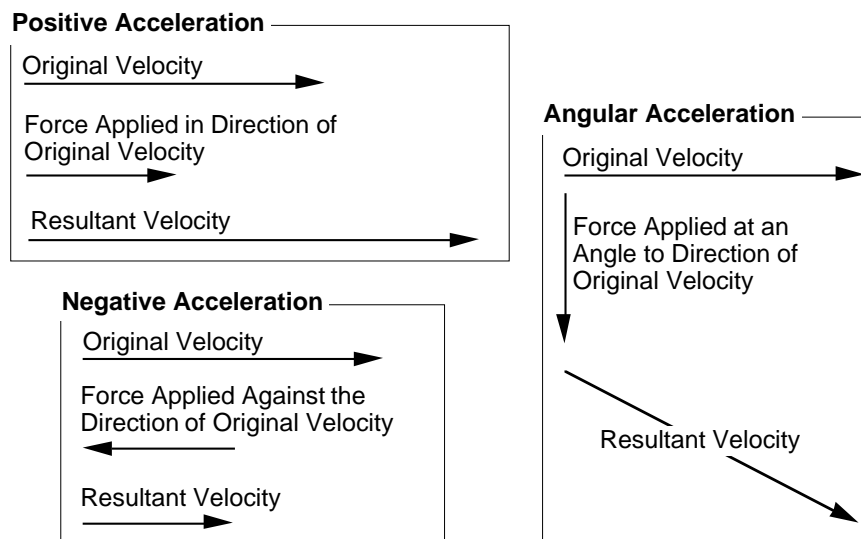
Positive Acceleration

Original Velocity

Force Applied in Direction of Original Velocity

Resultant Velocity

Angular Acceleration

Original Velocity

Force Applied at an Angle to Direction of Original Velocity

Resultant Velocity

Negative Acceleration

Original Velocity

Force Applied Against the Direction of Original Velocity

Resultant Velocity